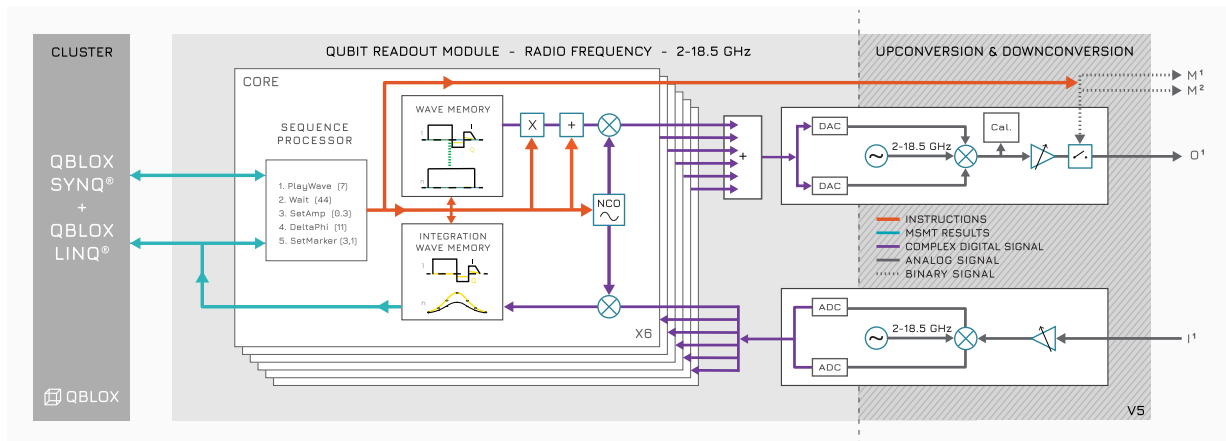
CLUSTER

QUBIT READOUT MODULE - RADIO FREQUENCY - 2-18.5 GHz

UPCONVERSION & DOWNCONVERSION

CORE

SEQUENCE PROCESSOR

1. PlayWave (7)
2. Wait (44)
3. SetAmp (0.3)
4. DeltaPhi (11)
5. SetMarker (3,1)

WAVE MEMORY

X

+

NCO

INTEGRATION WAVE MEMORY

X6

+

DAC

DAC

2-18.5 GHz

Cal.

M¹

M²

O¹

INSTRUCTIONS
MSMT RESULTS
COMPLEX DIGITAL SIGNAL
ANALOG SIGNAL
BINARY SIGNAL

ADC

ADC

2-18.5 GHz

I¹

V5

QBLOX SYNQ® + QBLOX LINQ®

QBLOX